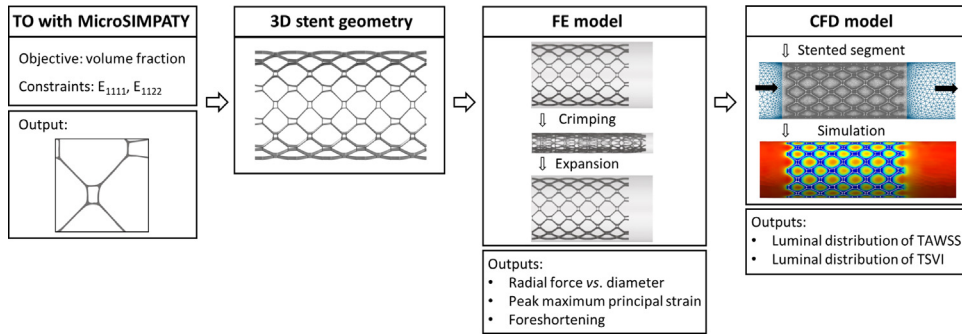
TO with MicroSIMPATY

Objective: volume fraction

Constraints: $E_{1111}$, $E_{1122}$

Output:

3D stent geometry

FE model

⇩ Crimping

⇩ Expansion

Outputs:
• Radial force *vs.* diameter
• Peak maximum principal strain
• Foreshortening

CFD model

⇩ Stented segment

⇩ Simulation

Outputs:
• Luminal distribution of TAWSS
• Luminal distribution of TSVI